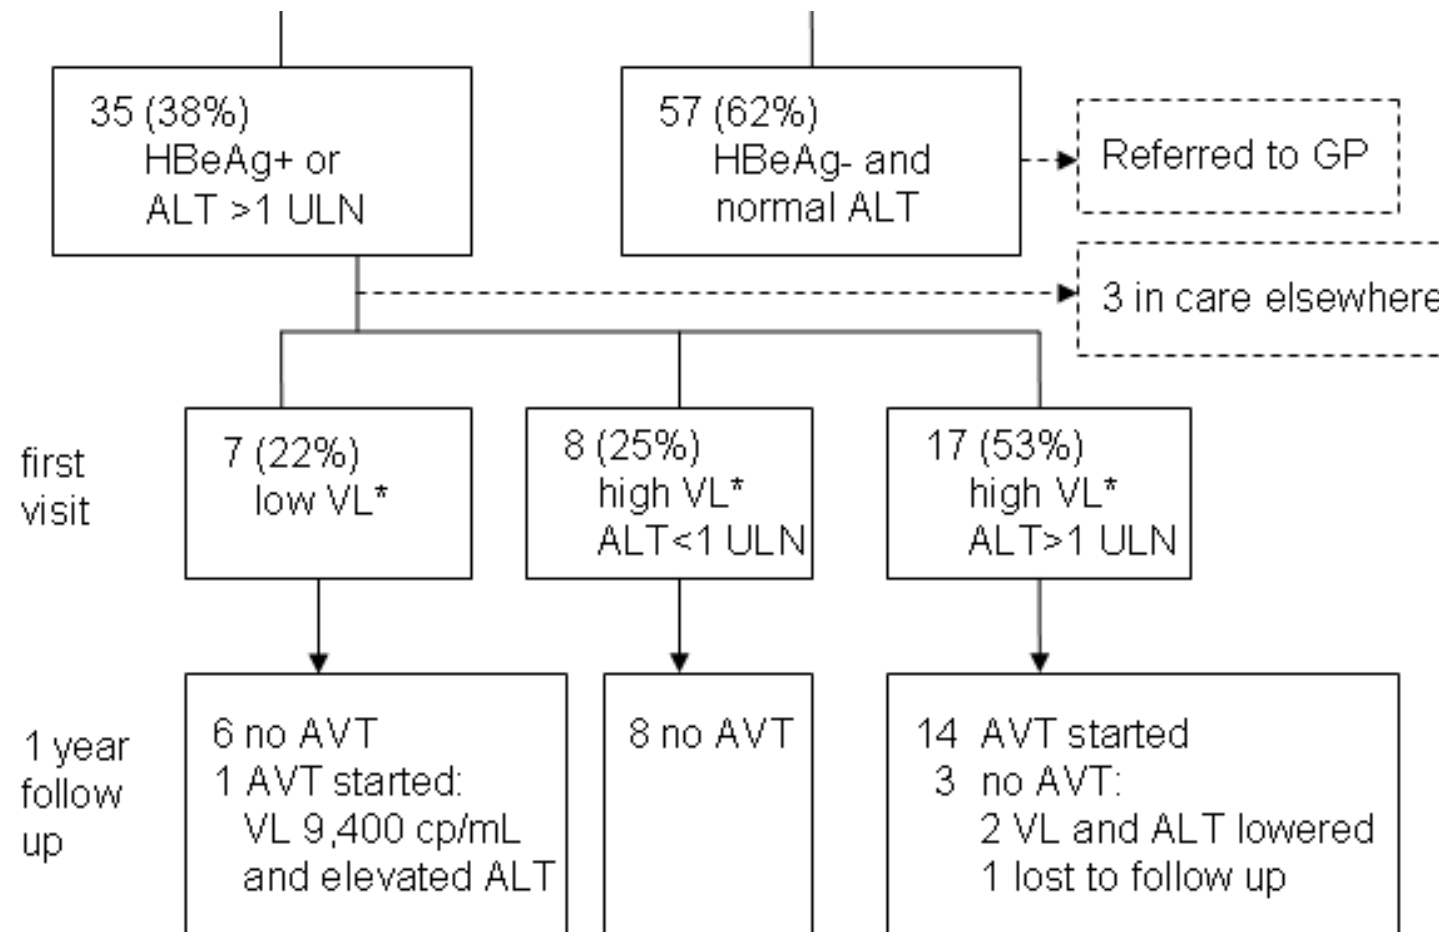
35 (38%)
HBeAg+ or
ALT >1 ULN

57 (62%)
HBeAg- and
normal ALT

Referred to GP

3 in care elsewhere

first visit

7 (22%)
low VL*

8 (25%)
high VL*
ALT<1 ULN

17 (53%)
high VL*
ALT>1 ULN

1 year follow up

6 no AVT
1 AVT started:
VL 9,400 cp/mL
and elevated ALT

8 no AVT

14 AVT started
3 no AVT:
2 VL and ALT lowered
1 lost to follow up